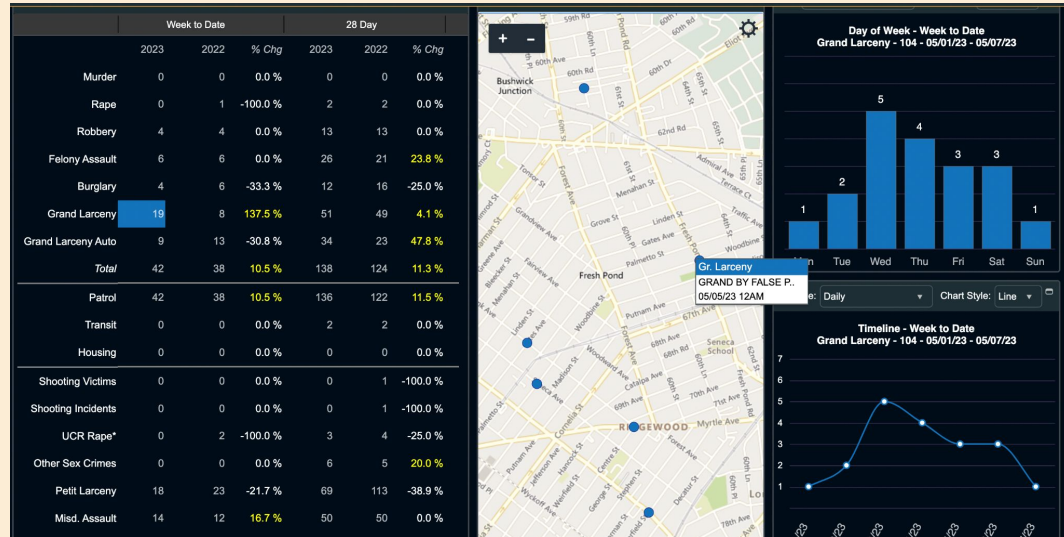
| | Week to Date | | | 28 Day | | |
|---|---|---|---|---|---|---|
| | 2023 | 2022 | % Chg | 2023 | 2022 | % Chg |
| Murder | 0 | 0 | 0.0 % | 0 | 0 | 0.0 % |
| Rape | 0 | 1 | -100.0 % | 2 | 2 | 0.0 % |
| Robbery | 4 | 4 | 0.0 % | 13 | 13 | 0.0 % |
| Felony Assault | 6 | 6 | 0.0 % | 26 | 21 | 23.8 % |
| Burglary | 4 | 6 | -33.3 % | 12 | 16 | -25.0 % |
| Grand Larceny | 19 | 8 | 137.5 % | 51 | 49 | 4.1 % |
| Grand Larceny Auto | 9 | 13 | -30.8 % | 34 | 23 | 47.8 % |
| Total | 42 | 38 | 10.5 % | 138 | 124 | 11.3 % |
| Patrol | 42 | 38 | 10.5 % | 136 | 122 | 11.5 % |
| Transit | 0 | 0 | 0.0 % | 2 | 2 | 0.0 % |
| Housing | 0 | 0 | 0.0 % | 0 | 0 | 0.0 % |
| Shooting Victims | 0 | 0 | 0.0 % | 0 | 1 | -100.0 % |
| Shooting Incidents | 0 | 0 | 0.0 % | 0 | 1 | -100.0 % |
| UCR Rape* | 0 | 2 | -100.0 % | 3 | 4 | -25.0 % |
| Other Sex Crimes | 0 | 0 | 0.0 % | 6 | 5 | 20.0 % |
| Petit Larceny | 18 | 23 | -21.7 % | 69 | 113 | -38.9 % |
| Misd. Assault | 14 | 12 | 16.7 % | 50 | 50 | 0.0 % |

+ −

59th Rd, 60th Rd, 60th Pl, Bushwick Junction, 61st St, 62nd Rd, Admiral Ave, Terrace Ct, Menahan St, Linden St, Grove St, Gates Ave, Woodbine St, Palmetto St, Traffic Ave, Grandview Ave, Forest Ave, Fresh Pond Rd, Fairview Ave, Fresh Pond, Putnam Ave, 67th Ave, Seneca School, Woodward Ave, Catalpa Ave, 68th Ave, 69th Ave, 70th Ave, 71st Ave, Madison St, Cornelia St, RIDGEWOOD, Myrtle Ave, Jefferson Ave, Hancock St, Centre St, George St, Stephen St, Decatur St, Putnam Ave, Wyckoff Ave, Weirfield St, Palmetto St, Bleecker St, Himrod St

Gr. Larceny
GRAND BY FALSE P..
05/05/23 12AM

Day of Week - Week to Date
Grand Larceny - 104 - 05/01/23 - 05/07/23

1, 2, 5, 4, 3, 3, 1
Mon Tue Wed Thu Fri Sat Sun

e: Daily ▼ Chart Style: Line ▼

Timeline - Week to Date
Grand Larceny - 104 - 05/01/23 - 05/07/23

7 6 5 4 3 2 1 0
/23 /23 /23 /23 /23 /23 /23